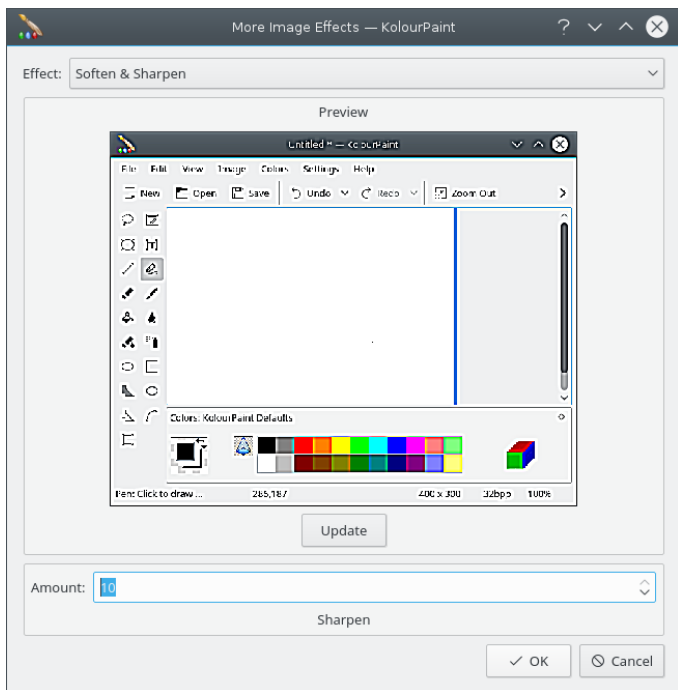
More Image Effects — KolourPaint

Effect: Soften & Sharpen

Preview

Untitled * — KolourPaint

File Edit View Image Colors Settings Help

New Open Save Undo Redo Zoom Out

Colors: KolourPaint Defaults

Pen: Click to draw ... 265,187 400 x 300 32bpp 100%

Update

Amount: 10

Sharpen

OK Cancel